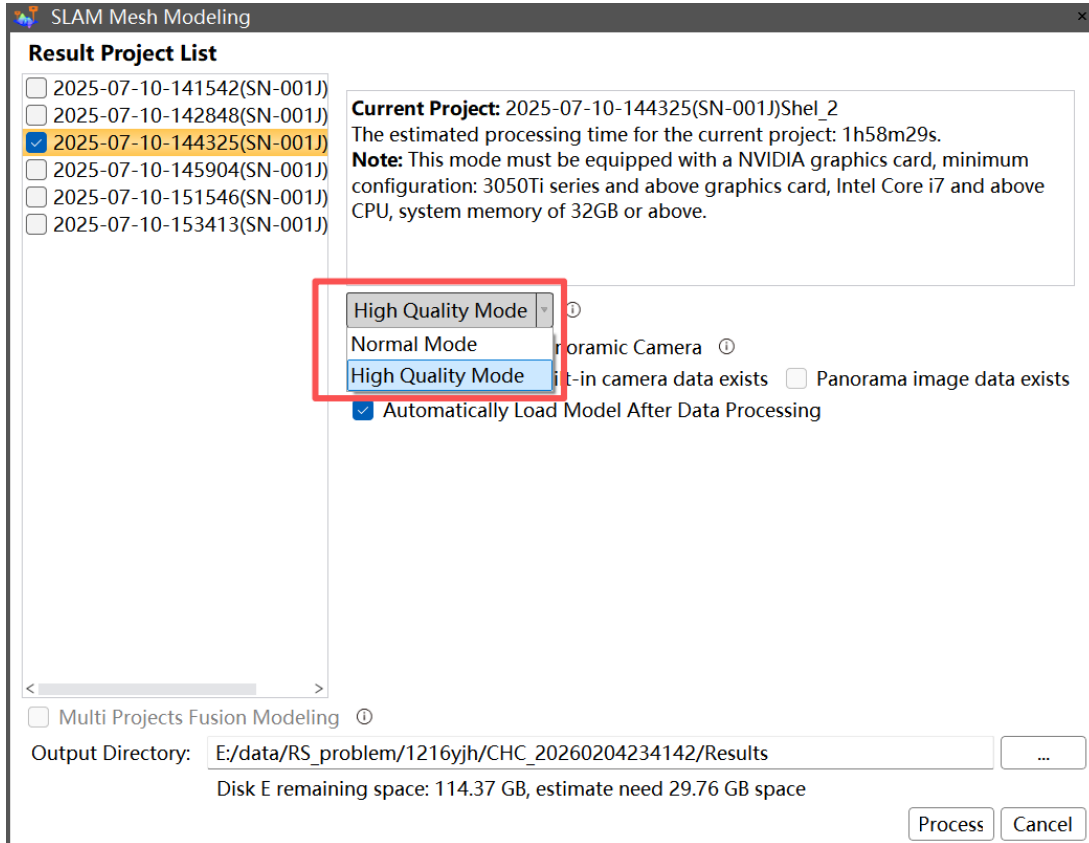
SLAM Mesh Modeling

Result Project List

2025-07-10-141542(SN-001J)
2025-07-10-142848(SN-001J)
2025-07-10-144325(SN-001J)
2025-07-10-145904(SN-001J)
2025-07-10-151546(SN-001J)
2025-07-10-153413(SN-001J)

**Current Project:** 2025-07-10-144325(SN-001J)Shel_2
The estimated processing time for the current project: 1h58m29s.
**Note:** This mode must be equipped with a NVIDIA graphics card, minimum configuration: 3050Ti series and above graphics card, Intel Core i7 and above CPU, system memory of 32GB or above.

High Quality Mode
Normal Mode
High Quality Mode
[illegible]noramic Camera
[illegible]t-in camera data exists
Panorama image data exists
Automatically Load Model After Data Processing

Multi Projects Fusion Modeling

Output Directory: E:/data/RS_problem/1216yjh/CHC_20260204234142/Results ...

Disk E remaining space: 114.37 GB, estimate need 29.76 GB space

Process Cancel